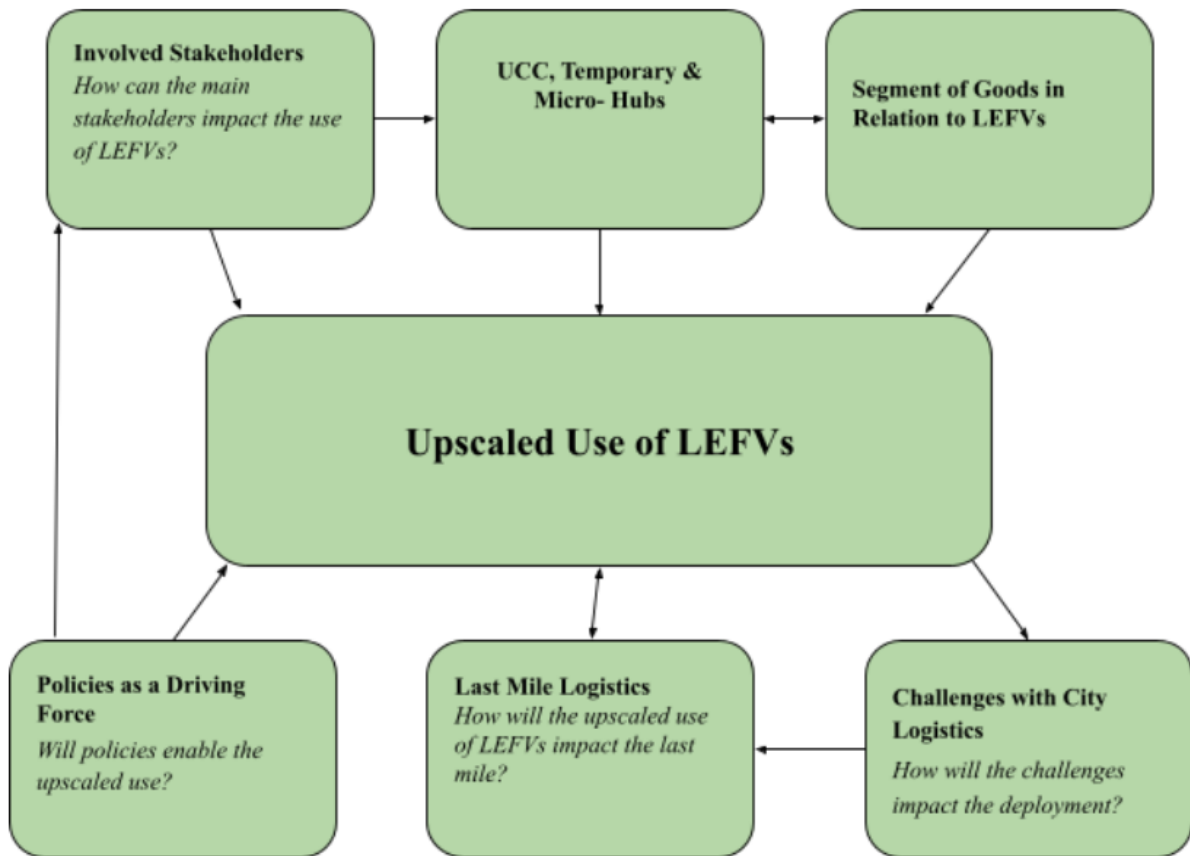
Involved Stakeholders
How can the main stakeholders impact the use of LEFVs?

UCC, Temporary & Micro- Hubs

Segment of Goods in Relation to LEFVs

Upscaled Use of LEFVs

Policies as a Driving Force
Will policies enable the upscaled use?

Last Mile Logistics
How will the upscaled use of LEFVs impact the last mile?

Challenges with City Logistics
How will the challenges impact the deployment?